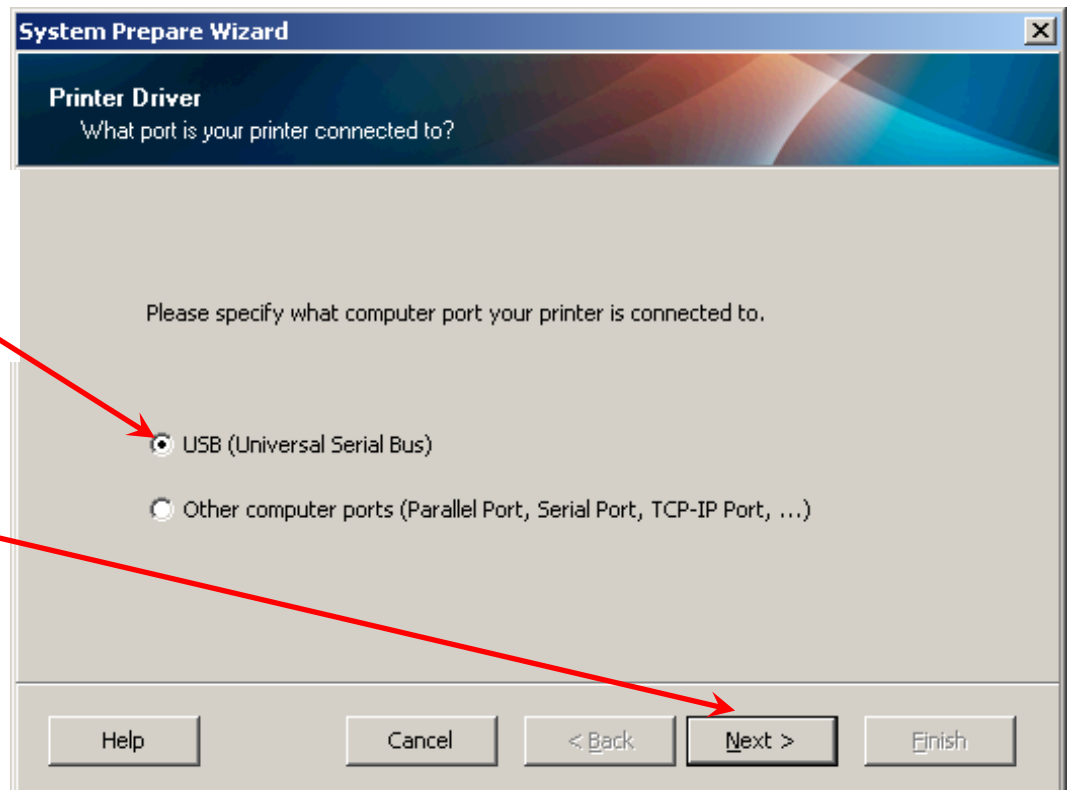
System Prepare Wizard

Printer Driver
What port is your printer connected to?

Please specify what computer port your printer is connected to.

USB (Universal Serial Bus)

Other computer ports (Parallel Port, Serial Port, TCP-IP Port, ...)

Help

Cancel

< Back

Next >

Finish